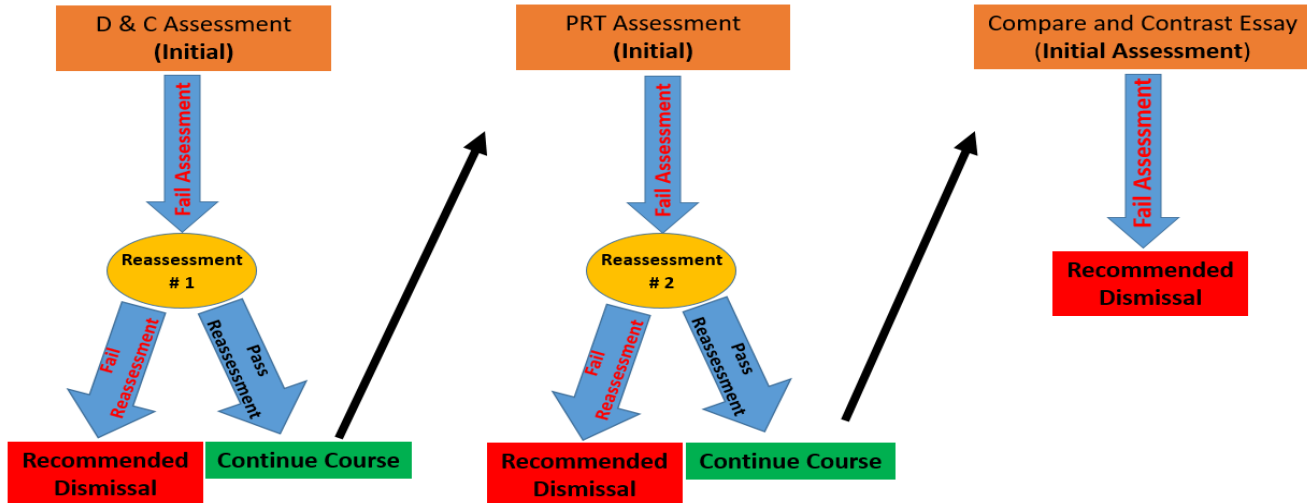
D & C Assessment
(Initial)

Fail Assessment

Reassessment
# 1

Fail
Reassessment

Pass
Reassessment

Recommended
Dismissal

Continue Course

PRT Assessment
(Initial)

Fail Assessment

Reassessment
# 2

Fail
Reassessment

Pass
Reassessment

Recommended
Dismissal

Continue Course

Compare and Contrast Essay
(Initial Assessment)

Fail Assessment

Recommended
Dismissal